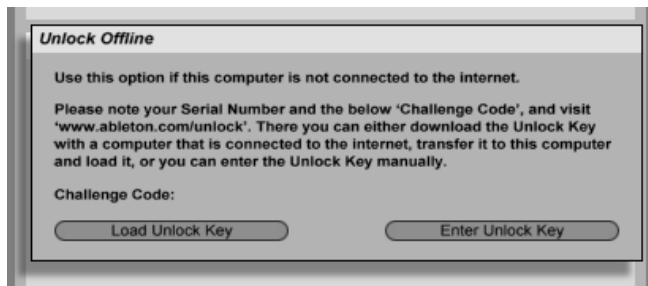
Unlock Offline

Use this option if this computer is not connected to the internet.

Please note your Serial Number and the below 'Challenge Code', and visit 'www.ableton.com/unlock'. There you can either download the Unlock Key with a computer that is connected to the internet, transfer it to this computer and load it, or you can enter the Unlock Key manually.

Challenge Code:

Load Unlock Key

Enter Unlock Key